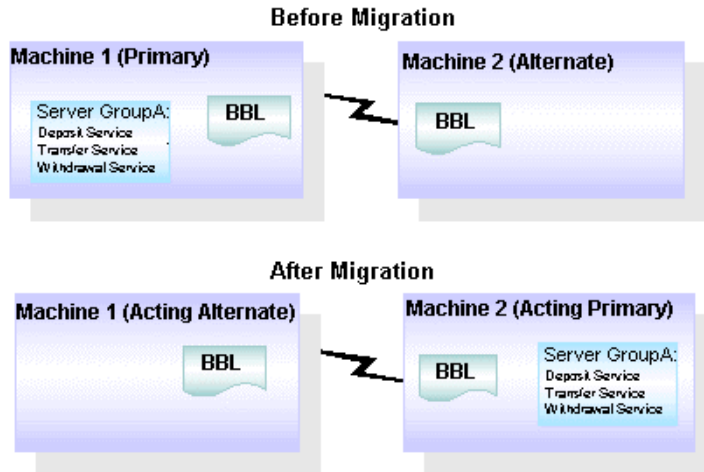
Before Migration

Machine 1 (Primary)

Server GroupA:
Deposit Service
Transfer Service
Withdrawal Service

BBL

Machine 2 (Alternate)

BBL

After Migration

Machine 1 (Acting Alternate)

BBL

Machine 2 (Acting Primary)

BBL

Server GroupA:
Deposit Service
Transfer Service
Withdrawal Service